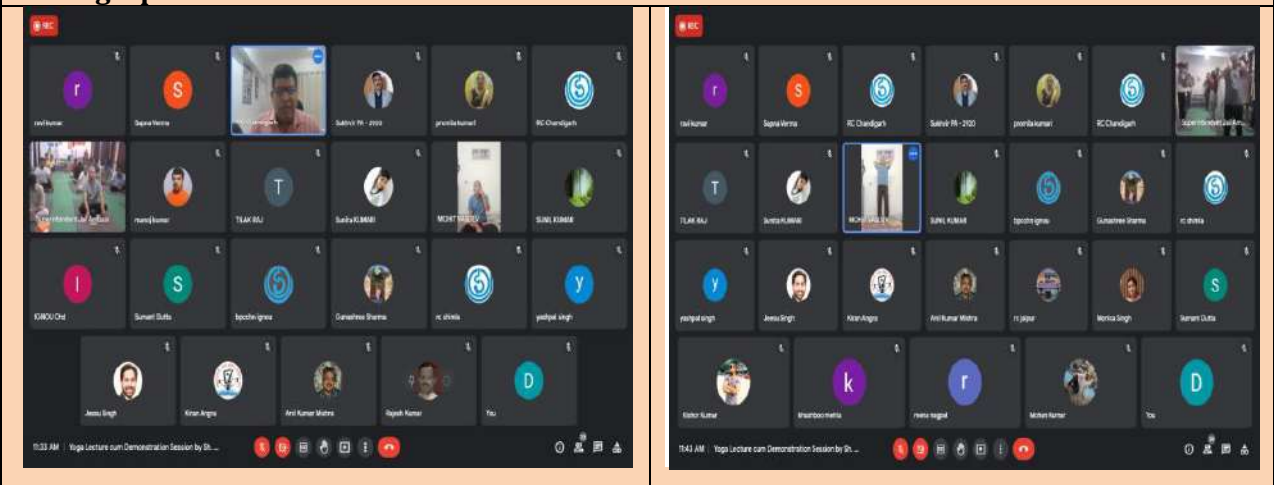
REC

r ravi kumar
S Sapna Verma
Sukhvir PA - 2120
promila kumari
RC Chandigarh
Superintendent Jail Ambala
manoj kumar
T TILAK RAJ
Sunita KUMARI
MOHIT YADAV
SUNIL KUMAR
I IGNOU Chd
S Sumant Dutta
bpcchn ignou
Gunashree Sharma
rc shimla
y yashpal singh
Jeesu Singh
Kiran Angra
Anil Kumar Mishra
Rajesh Kumar
D You

11:33 AM | Yoga Lecture cum Demonstration Session by Sh. ...

REC

r ravi kumar
S Sapna Verma
RC Chandigarh
Sukhvir PA - 2120
promila kumari
RC Chandigarh
Superintendent Jail Am...
T TILAK RAJ
Sunita KUMARI
MOHIT YADAV
SUNIL KUMAR
bpcchn ignou
Gunashree Sharma
rc shimla
y yashpal singh
Jeesu Singh
Kiran Angra
Anil Kumar Mishra
rc jaipur
Monica Singh
S Sumant Dutta
Kishor Kumar
k khushboo mehta
r reena nagpal
Mohan Kumar
D You

11:43 AM | Yoga Lecture cum Demonstration Session by Sh. ...